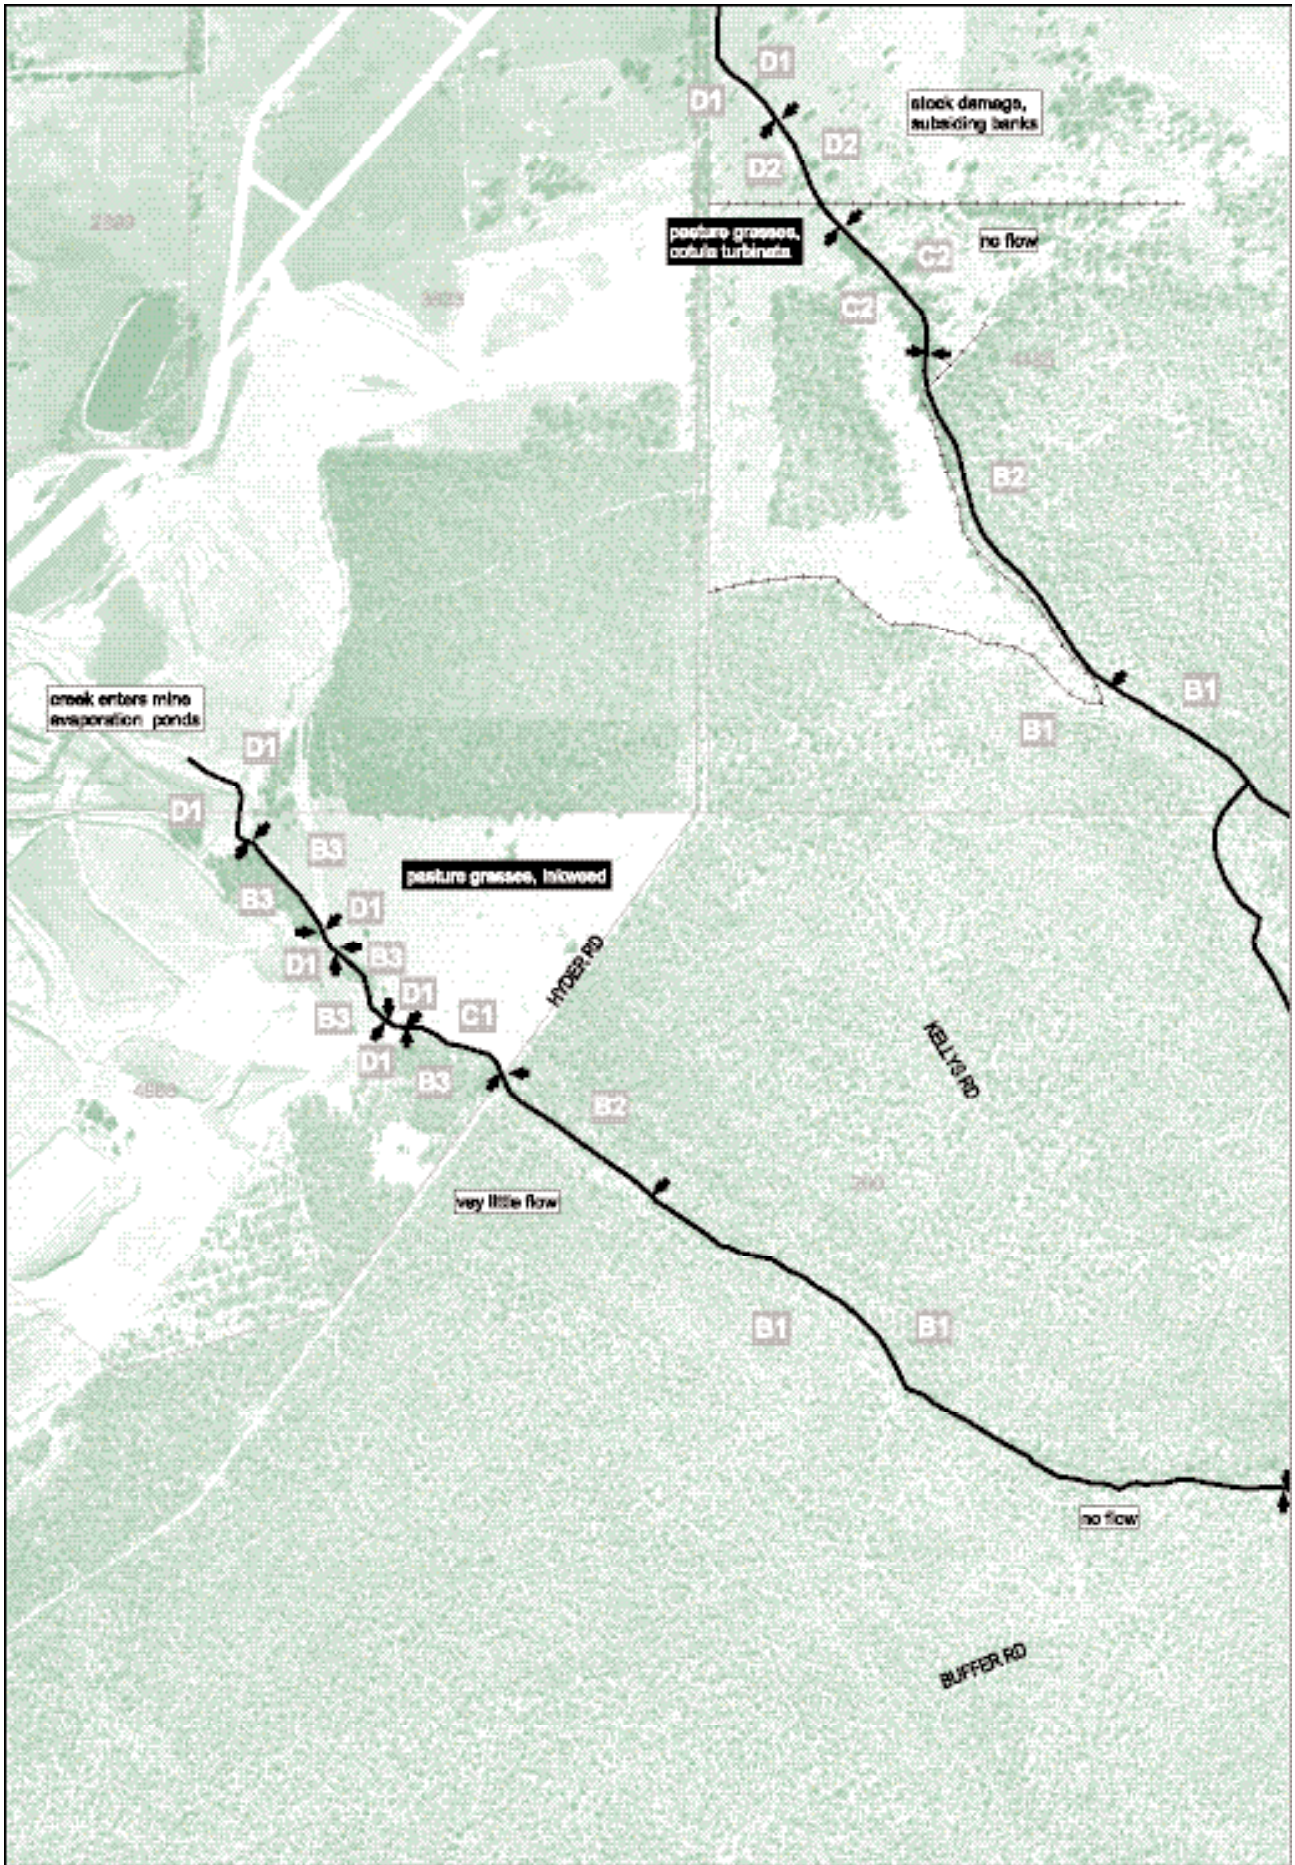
D1
D1
stock damage, subsiding banks
D2
D2
2390
pasture grasses, cotula turbinata
no flow
C2
3823
C2
4452
B2
B1
B1
creek enters mine evaporation ponds
D1
D1
B3
pasture grasses, inkweed
B3
D1
D1
B3
D1
HYDER RD
B3
C1
D1
KELLY'S RD
4986
B3
B2
700
very little flow
B1
B1
no flow
BUFFER RD